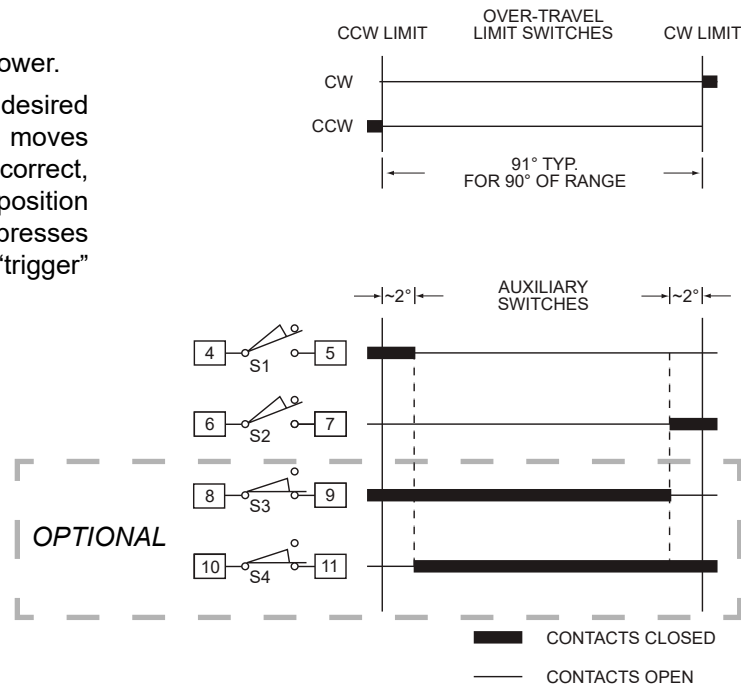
ower.

desired moves correct, position presses "trigger"

CCW LIMIT

OVER-TRAVEL LIMIT SWITCHES

CW LIMIT

CW

CCW

91° TYP. FOR 90° OF RANGE

~2°

AUXILIARY SWITCHES

~2°

4

S1

5

6

S2

7

8

S3

9

OPTIONAL

10

S4

11

CONTACTS CLOSED

CONTACTS OPEN